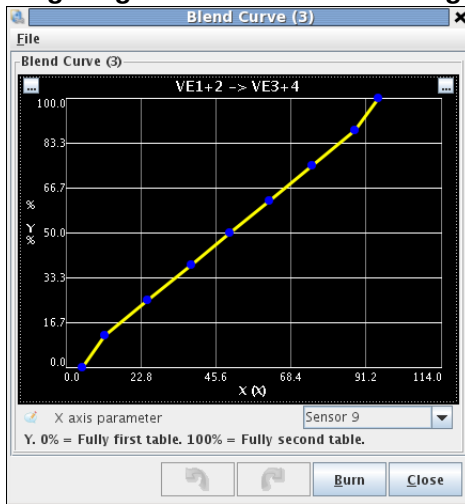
Blend Curve (3)

File

Blend Curve (3)

VE1+2 -> VE3+4

100.0
83.3
66.7
%
Y
%
50.0
33.3
16.7
0.0

0.0
22.8
45.6
68.4
91.2
114.0
X (X)

X axis parameter

Sensor 9

Y. 0% = Fully first table. 100% = Fully second table.

Burn

Close